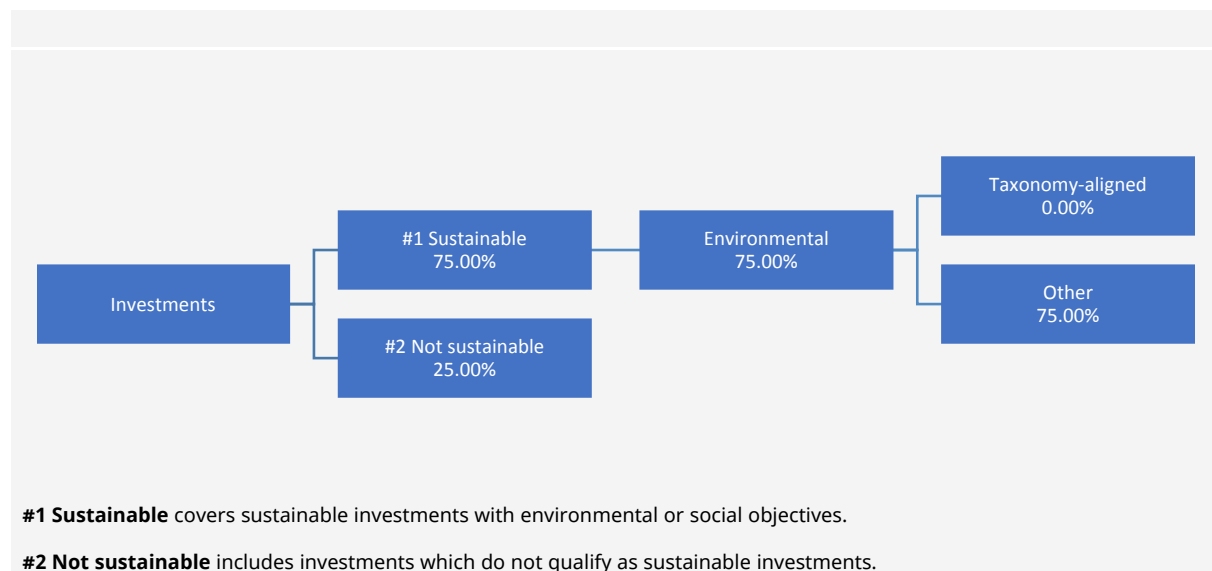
Investments

#1 Sustainable
75.00%

#2 Not sustainable
25.00%

Environmental
75.00%

Taxonomy-aligned
0.00%

Other
75.00%

**#1 Sustainable** covers sustainable investments with environmental or social objectives.

**#2 Not sustainable** includes investments which do not qualify as sustainable investments.